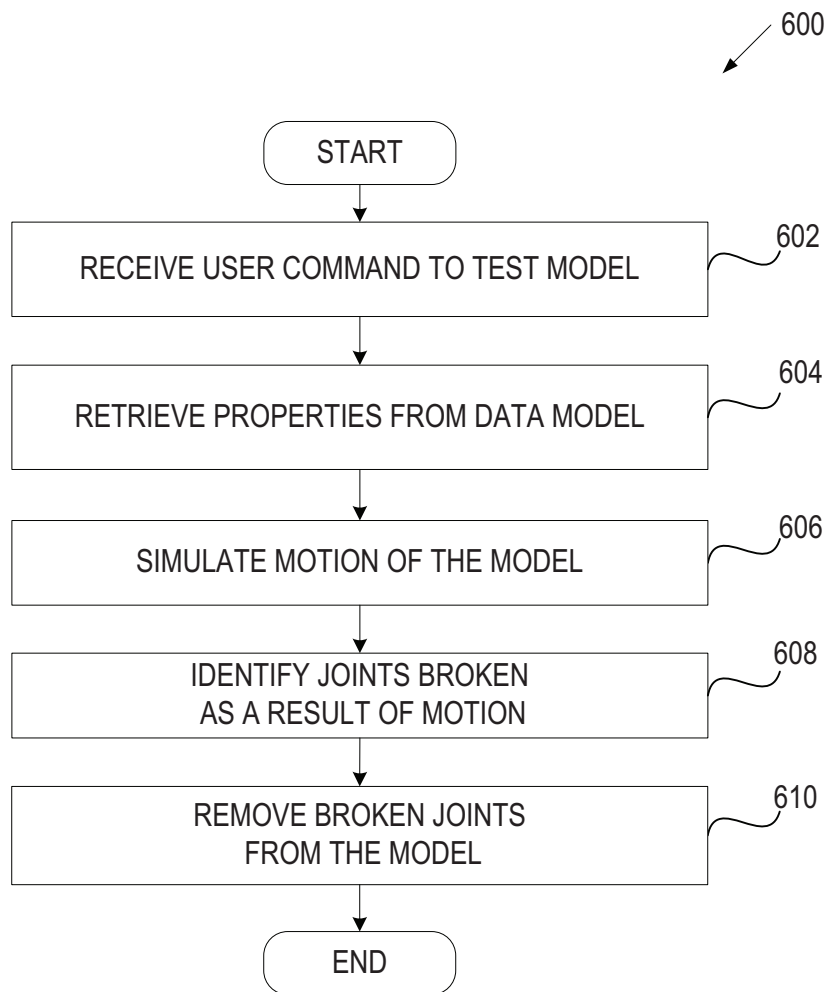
600

START

RECEIVE USER COMMAND TO TEST MODEL

602

RETRIEVE PROPERTIES FROM DATA MODEL

604

SIMULATE MOTION OF THE MODEL

606

IDENTIFY JOINTS BROKEN AS A RESULT OF MOTION

608

REMOVE BROKEN JOINTS FROM THE MODEL

610

END